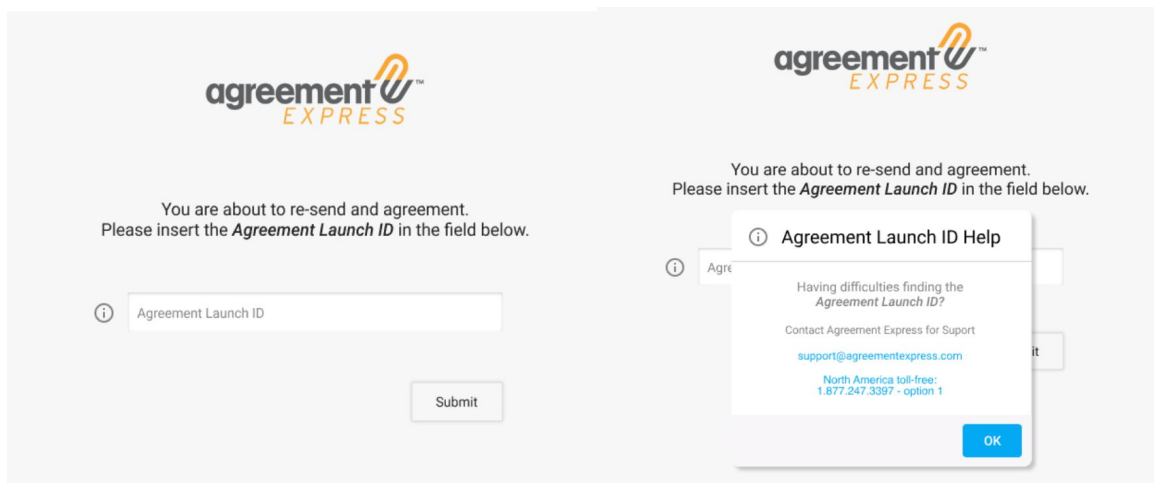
agreement™
EXPRESS

You are about to re-send and agreement.
Please insert the ***Agreement Launch ID*** in the field below.

ⓘ Agreement Launch ID

Submit

agreement™
EXPRESS

You are about to re-send and agreement.
Please insert the ***Agreement Launch ID*** in the field below.

ⓘ Agre

it

ⓘ Agreement Launch ID Help

Having difficulties finding the *Agreement Launch ID?*

Contact Agreement Express for Suport

support@agreementexpress.com

North America toll-free:
1.877.247.3397 - option 1

OK